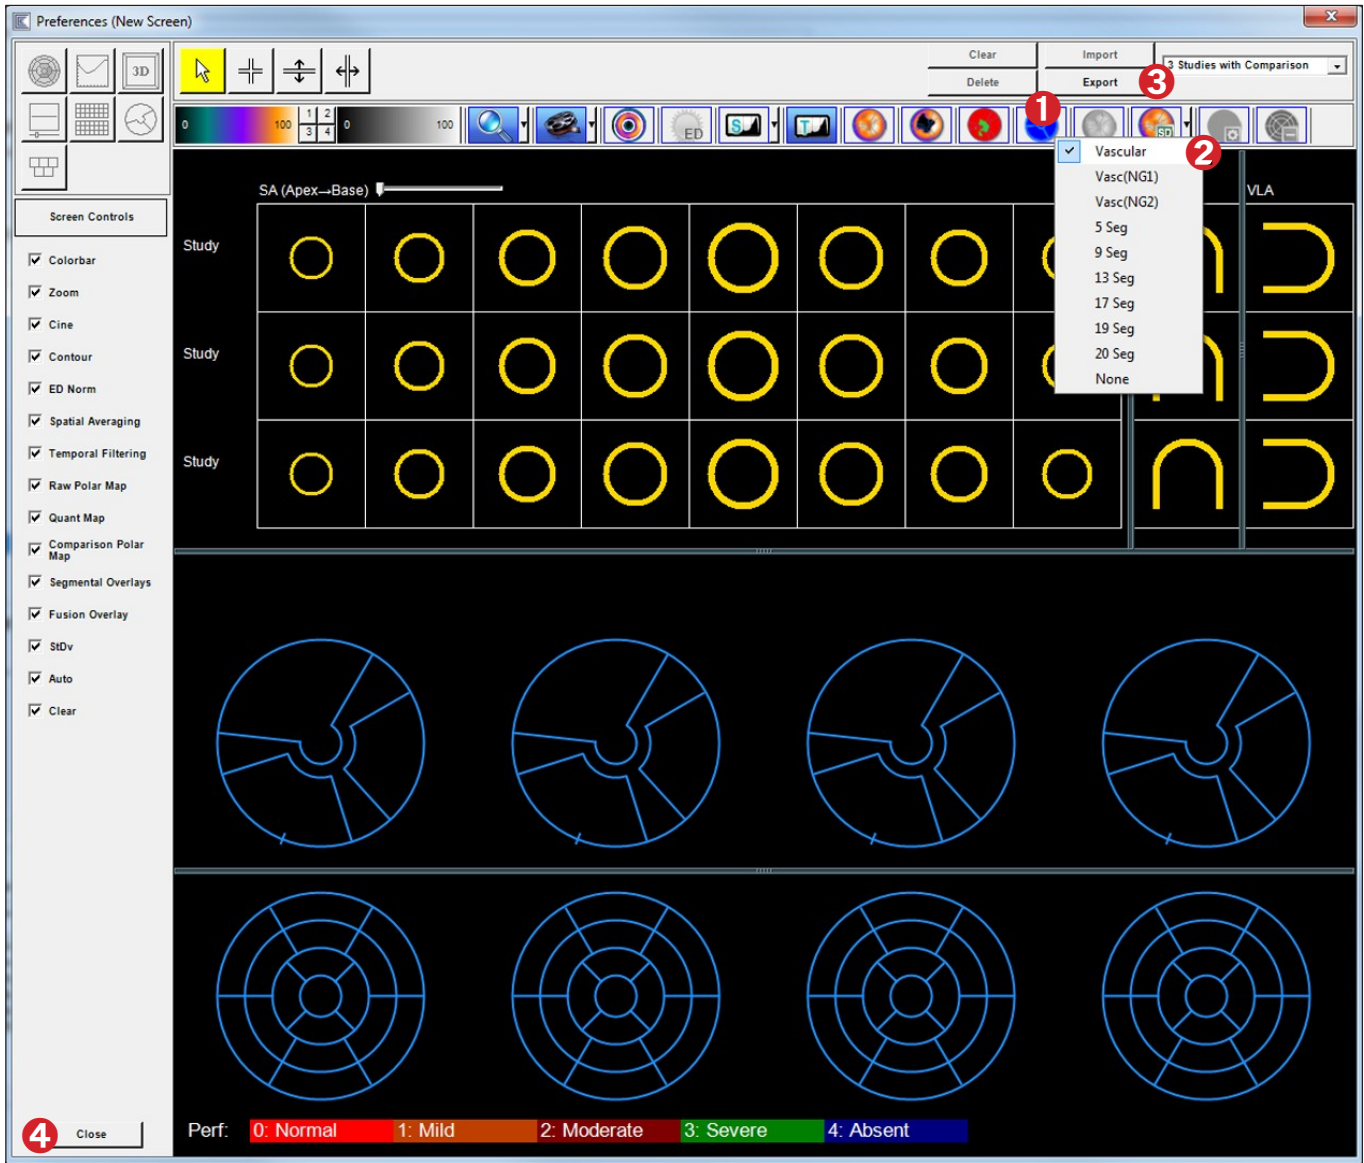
Preferences (New Screen)

3D

Clear
Delete
Import
Export
3 Studies with Comparison

0 100
1 2
3 4
0 100

ED

SA (Apex→Base)
VLA

Study
Study
Study

Vascular
Vasc(NG1)
Vasc(NG2)
5 Seg
9 Seg
13 Seg
17 Seg
19 Seg
20 Seg
None

1
2
3
4

Screen Controls
Colorbar
Zoom
Cine
Contour
ED Norm
Spatial Averaging
Temporal Filtering
Raw Polar Map
Quant Map
Comparison Polar Map
Segmental Overlays
Fusion Overlay
StDv
Auto
Clear

Close

Perf: 0: Normal 1: Mild 2: Moderate 3: Severe 4: Absent